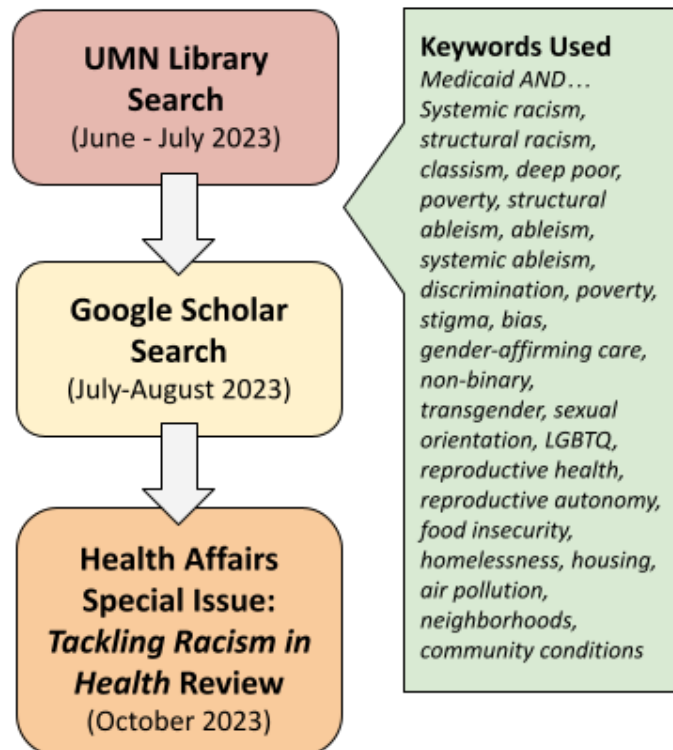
UMN Library Search
(June - July 2023)

Google Scholar Search
(July-August 2023)

Health Affairs Special Issue: *Tackling Racism in Health* Review
(October 2023)

Keywords Used
*Medicaid AND… Systemic racism, structural racism, classism, deep poor, poverty, structural ableism, ableism, systemic ableism, discrimination, poverty, stigma, bias, gender-affirming care, non-binary, transgender, sexual orientation, LGBTQ, reproductive health, reproductive autonomy, food insecurity, homelessness, housing, air pollution, neighborhoods, community conditions*